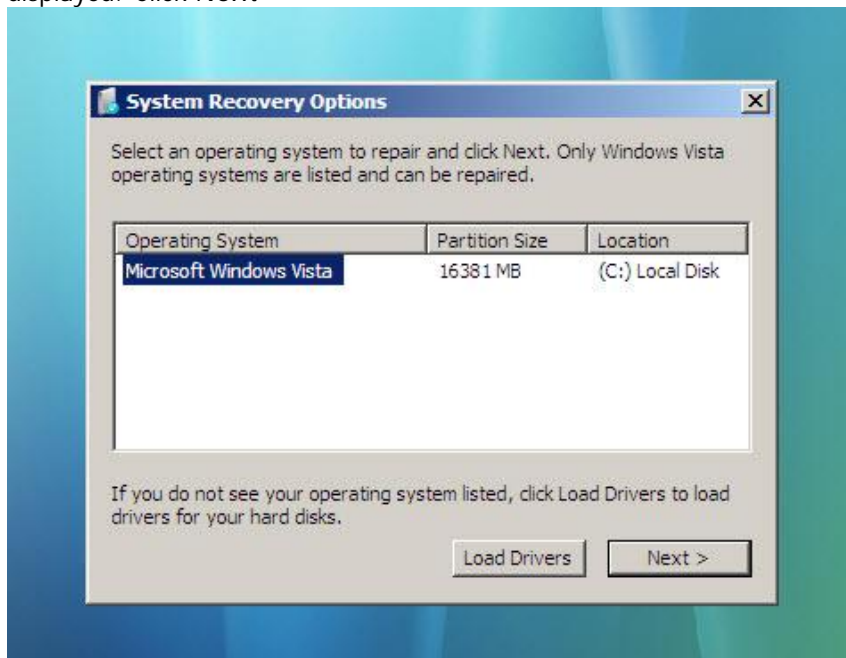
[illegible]

System Recovery Options

Select an operating system to repair and click Next. Only Windows Vista operating systems are listed and can be repaired.

| Operating System | Partition Size | Location |
|---|---|---|
| Microsoft Windows Vista | 16381 MB | (C:) Local Disk |

If you do not see your operating system listed, click Load Drivers to load drivers for your hard disks.

Load Drivers

Next >